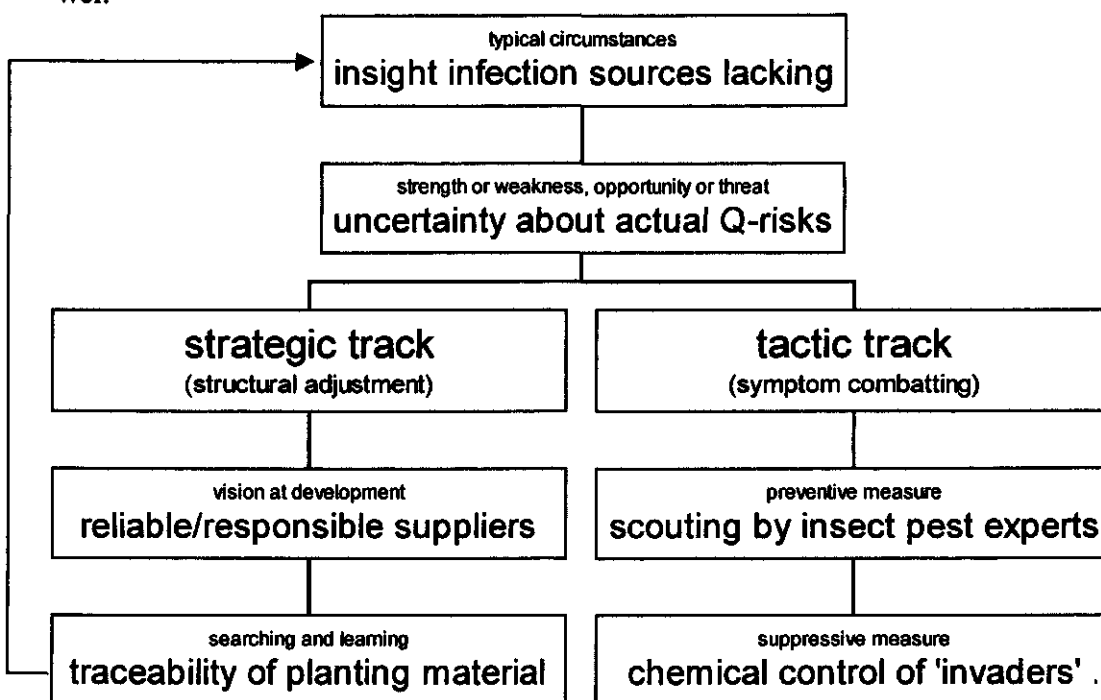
well.

typical circumstances
insight infection sources lacking

strength or weakness, opportunity or threat
uncertainty about actual Q-risks

strategic track
(structural adjustment)

tactic track
(symptom combatting)

vision at development
reliable/responsible suppliers

preventive measure
scouting by insect pest experts

searching and learning
traceability of planting material

suppressive measure
chemical control of 'invaders' .